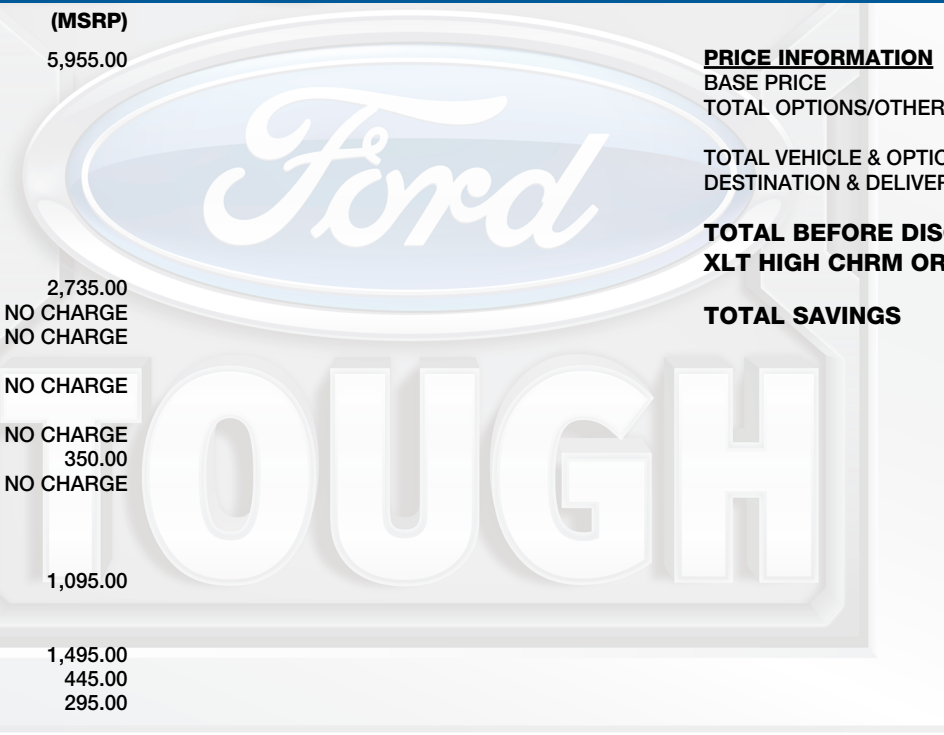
(MSRP)

5,955.00

2,735.00
NO CHARGE
NO CHARGE

NO CHARGE

NO CHARGE
350.00
NO CHARGE

1,095.00

1,495.00
445.00
295.00

Ford

TOUGH

PRICE INFORMATION
BASE PRICE
TOTAL OPTIONS/OTHER

TOTAL VEHICLE & OPTIC
DESTINATION & DELIVER

TOTAL BEFORE DIS
XLT HIGH CHRM OR

TOTAL SAVINGS